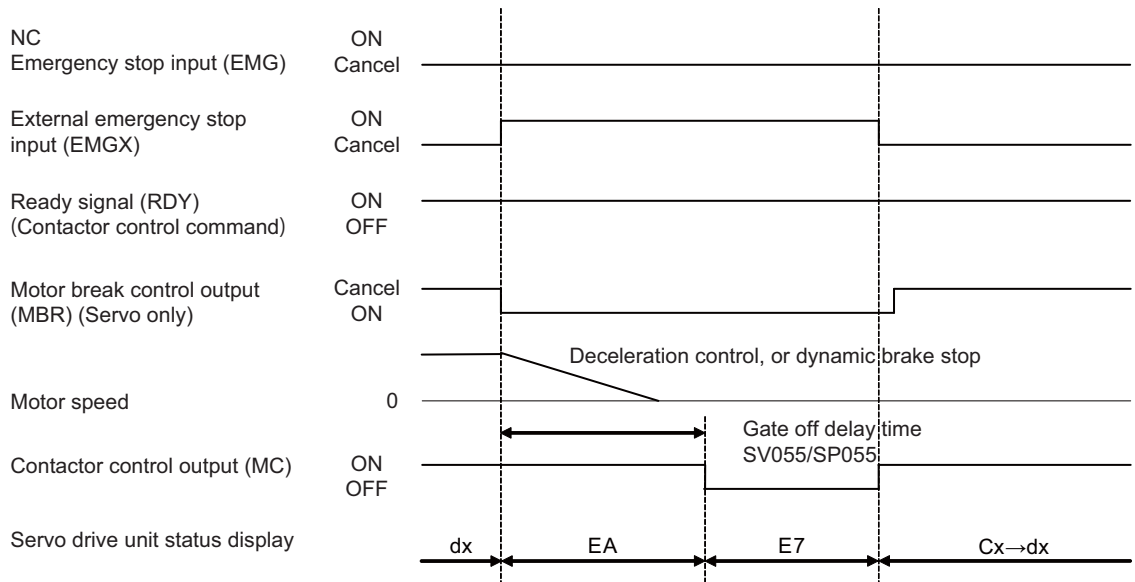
NC
Emergency stop input (EMG)
ON
Cancel

External emergency stop input (EMGX)
ON
Cancel

Ready signal (RDY)
(Contactor control command)
ON
OFF

Motor break control output (MBR) (Servo only)
Cancel
ON

Deceleration control, or dynamic brake stop

Motor speed
0

Gate off delay time
SV055/SP055

Contactor control output (MC)
ON
OFF

Servo drive unit status display
dx
EA
E7
Cx→dx